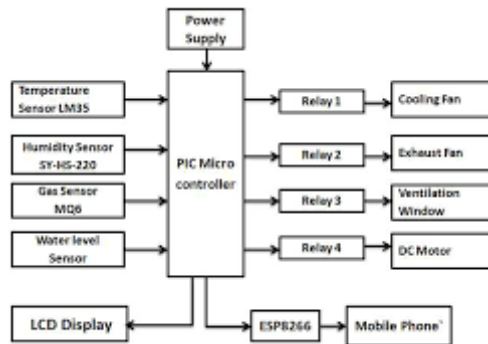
Power Supply

Temperature Sensor LM35

Humidity Sensor SY-HS-220

Gas Sensor MQ6

Water level Sensor

PIC Micro controller

Relay 1

Cooling Fan

Relay 2

Exhaust Fan

Relay 3

Ventilation Window

Relay 4

DC Motor

LCD Display

ESP8266

Mobile Phone`